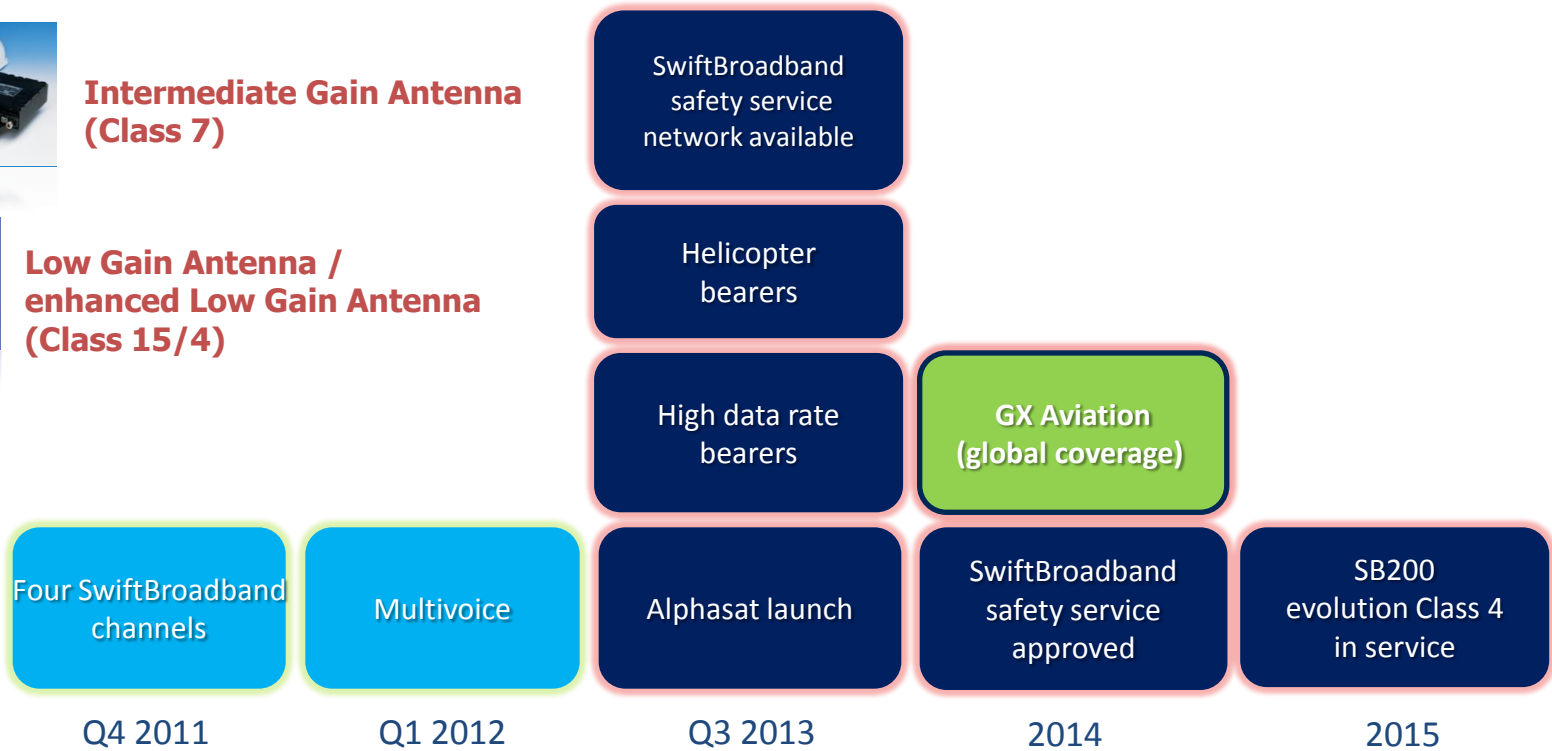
Intermediate Gain Antenna (Class 7)

Low Gain Antenna / enhanced Low Gain Antenna (Class 15/4)

SwiftBroadband safety service network available

Helicopter bearers

High data rate bearers

GX Aviation (global coverage)

Four SwiftBroadband channels

Multivoice

Alphasat launch

SwiftBroadband safety service approved

SB200 evolution Class 4 in service

Q4 2011

Q1 2012

Q3 2013

2014

2015